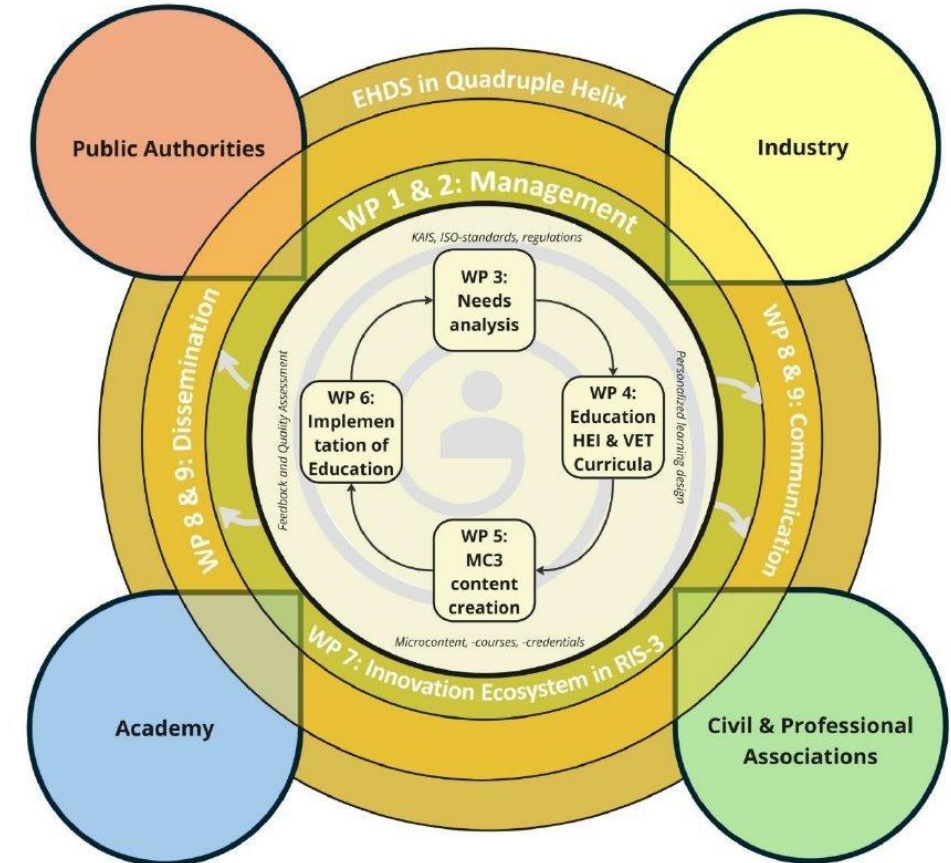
EHDS in Quadruple Helix

Public Authorities

Industry

WP 1 & 2: Management

KAIS, ISO-standards, regulations

WP 3: Needs analysis

WP 4: Education HEI & VET Curricula

WP 5: MC3 content creation

WP 6: Implementation of Education

Feedback and Quality Assessment

Personalized learning design

Microcontent, -courses, -credentials

WP 8 & 9: Dissemination

WP 8 & 9: Communication

WP 7: Innovation Ecosystem in RIS-3

Academy

Civil & Professional Associations